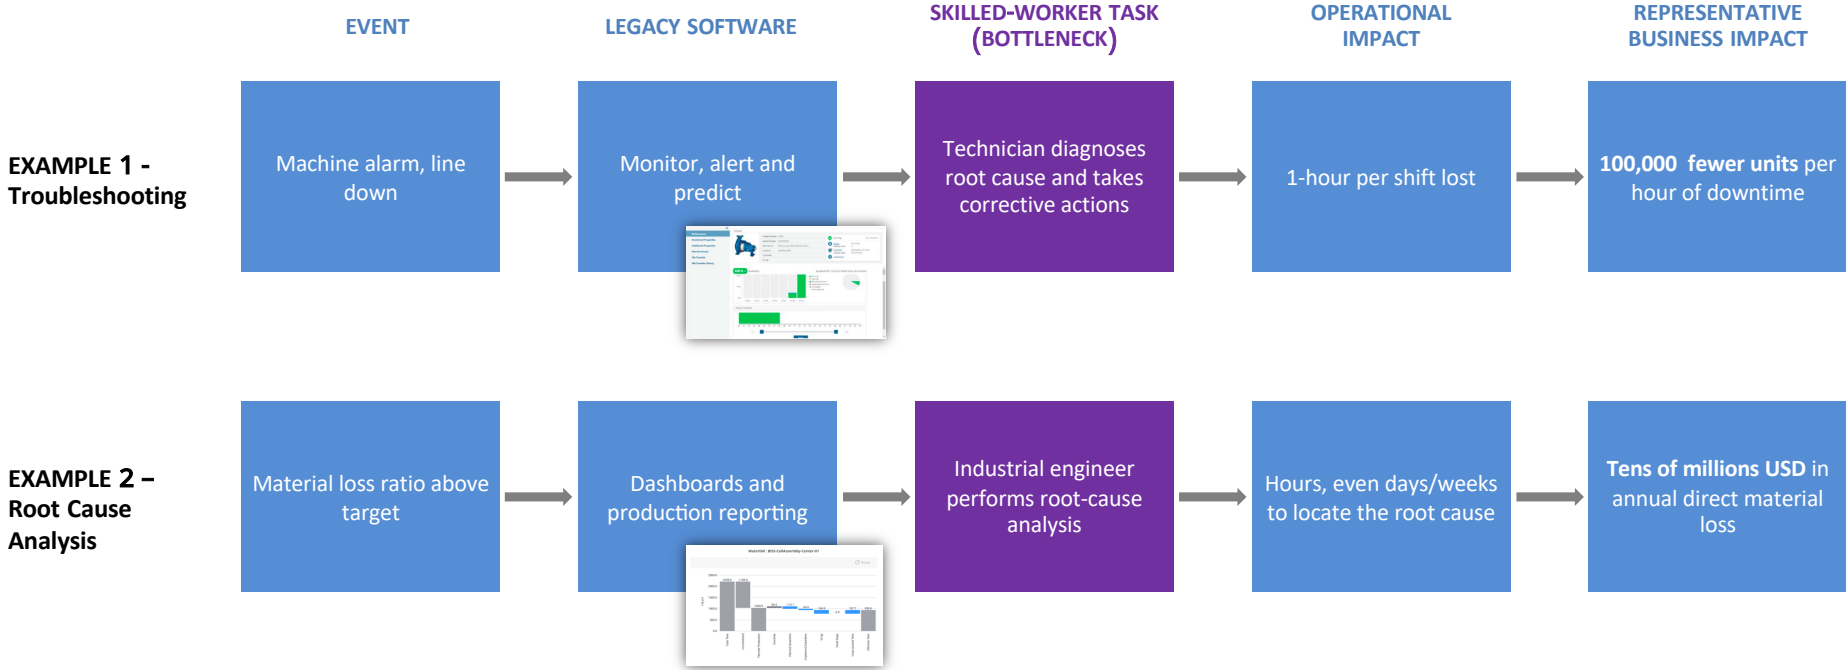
EVENT

LEGACY SOFTWARE

SKILLED-WORKER TASK (BOTTLENECK)

OPERATIONAL IMPACT

REPRESENTATIVE BUSINESS IMPACT

EXAMPLE 1 - Troubleshooting

Machine alarm, line down

Monitor, alert and predict

Technician diagnoses root cause and takes corrective actions

1-hour per shift lost

100,000 fewer units per hour of downtime

EXAMPLE 2 – Root Cause Analysis

Material loss ratio above target

Dashboards and production reporting

Industrial engineer performs root-cause analysis

Hours, even days/weeks to locate the root cause

Tens of millions USD in annual direct material loss